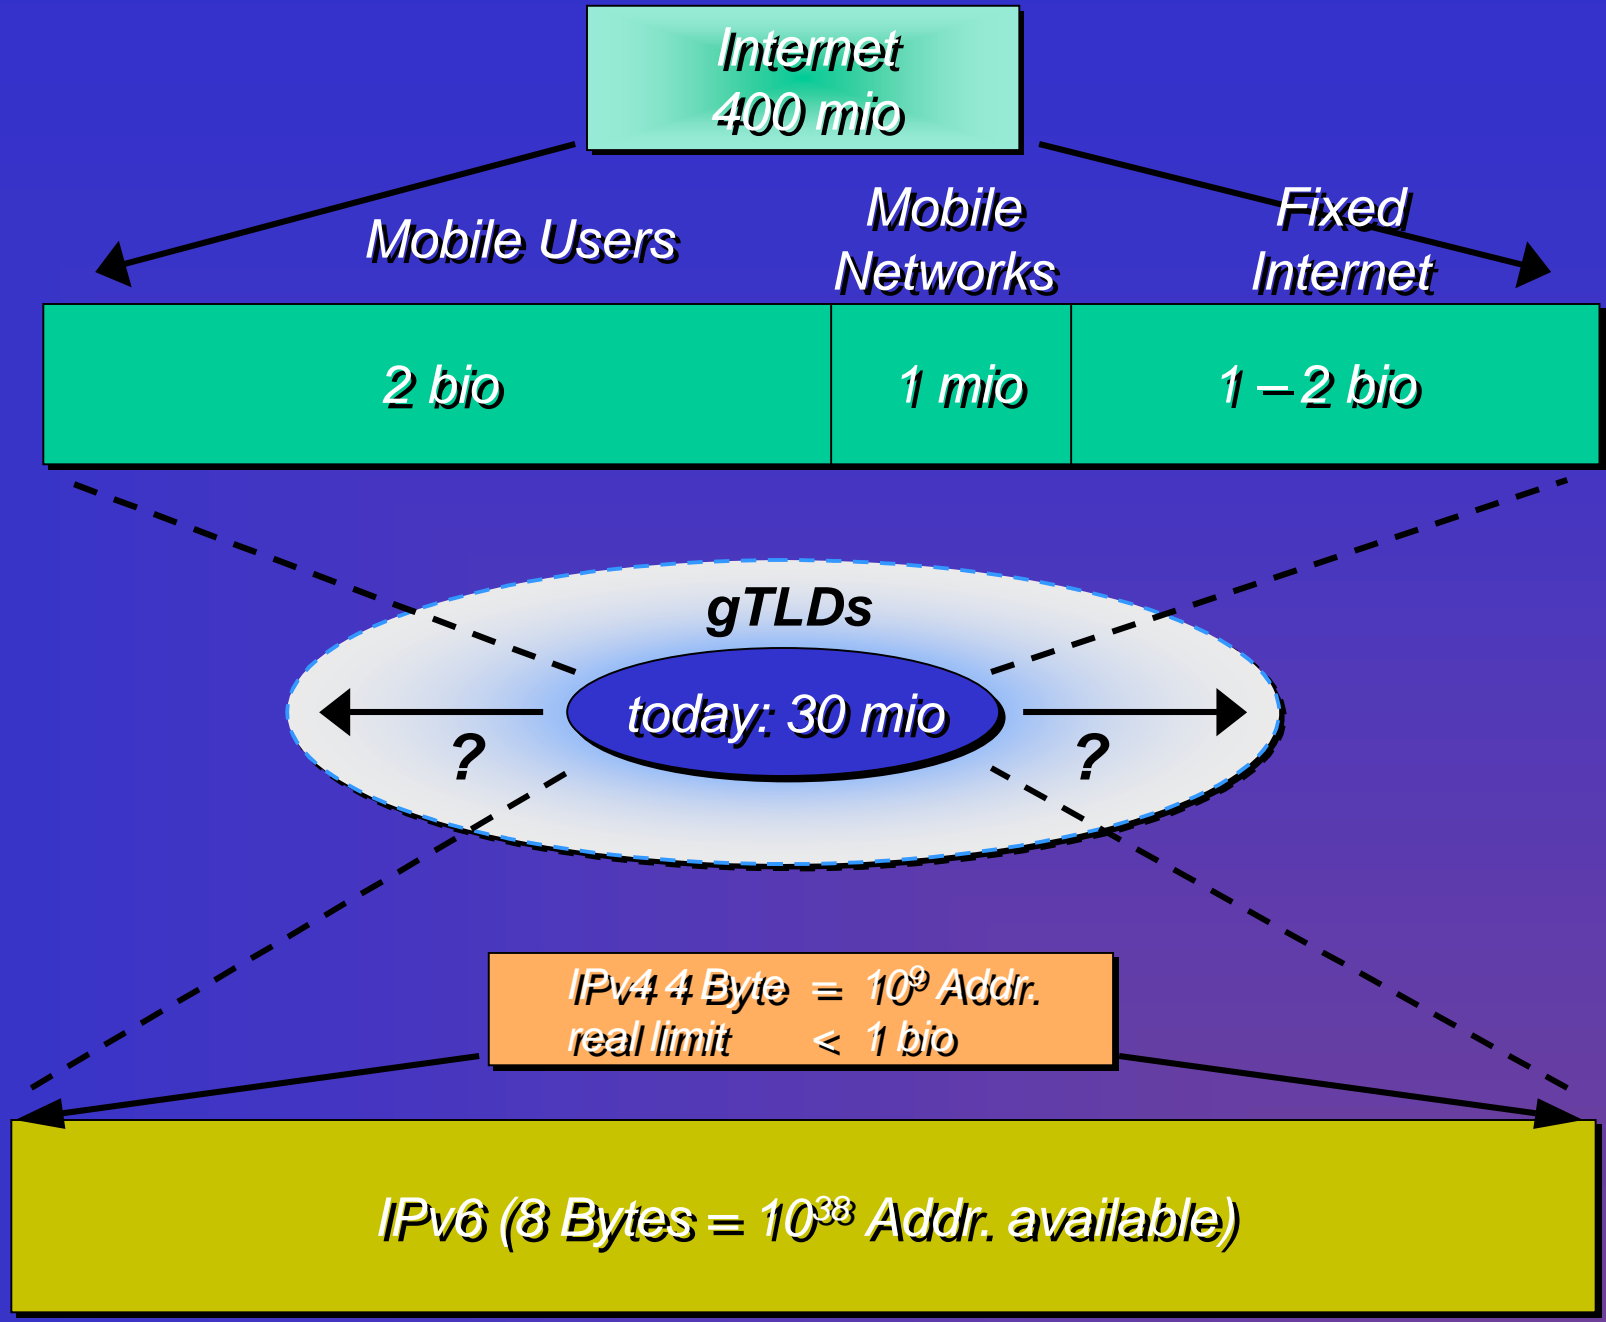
Internet
400 mio

Mobile Users

Mobile Networks

Fixed Internet

| 2 bio | 1 mio | 1 – 2 bio |
|---|---|---|

gTLDs

today: 30 mio

?

?

IPv4 4 Byte = $10^9$ Addr.
real limit < 1 bio

IPv6 (8 Bytes = $10^{38}$ Addr. available)